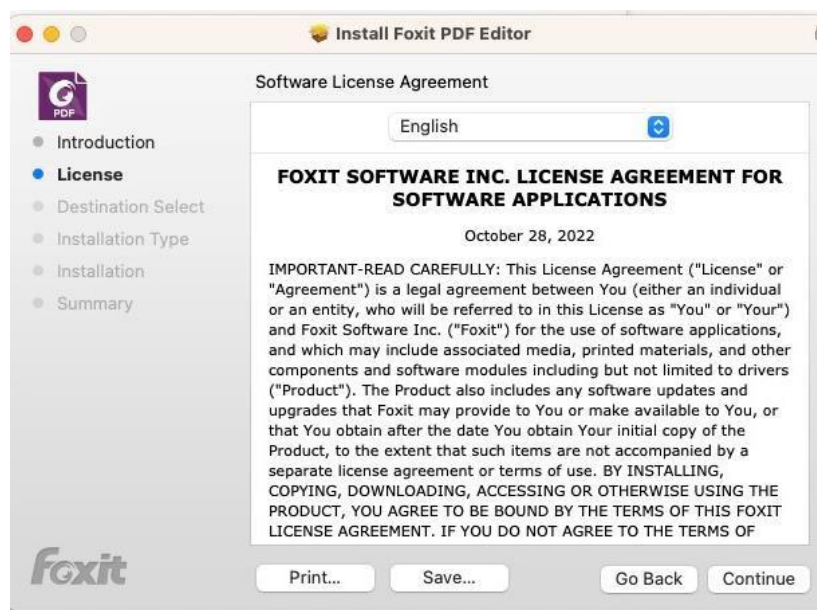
Install Foxit PDF Editor

PDF

Introduction
License
Destination Select
Installation Type
Installation
Summary

Software License Agreement

English

FOXIT SOFTWARE INC. LICENSE AGREEMENT FOR SOFTWARE APPLICATIONS

October 28, 2022

IMPORTANT-READ CAREFULLY: This License Agreement ("License" or "Agreement") is a legal agreement between You (either an individual or an entity, who will be referred to in this License as "You" or "Your") and Foxit Software Inc. ("Foxit") for the use of software applications, and which may include associated media, printed materials, and other components and software modules including but not limited to drivers ("Product"). The Product also includes any software updates and upgrades that Foxit may provide to You or make available to You, or that You obtain after the date You obtain Your initial copy of the Product, to the extent that such items are not accompanied by a separate license agreement or terms of use. BY INSTALLING, COPYING, DOWNLOADING, ACCESSING OR OTHERWISE USING THE PRODUCT, YOU AGREE TO BE BOUND BY THE TERMS OF THIS FOXIT LICENSE AGREEMENT. IF YOU DO NOT AGREE TO THE TERMS OF

Foxit

Print...
Save...
Go Back
Continue